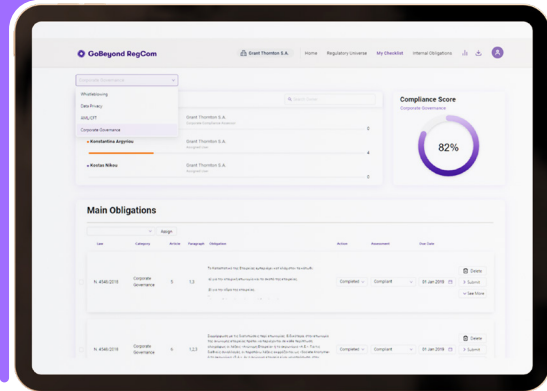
GoBeyond RegCom

Grant Thornton S.A.

Home

Regulatory Universe

My Checklist

Internal Obligations

Corporate Governance

Whistleblowing

Data Privacy

AML/CFT

Corporate Governance

Grant Thornton S.A.

0

Konstantina Argyrou

Grant Thornton S.A.

4

Kostas Nikou

Grant Thornton S.A.

0

Compliance Score

Corporate Governance

82%

Main Obligations

Assign

Law

Category

Article

Paragraph

Obligation

Action

Assessment

Due Date

N. 4548/2018

Corporate Governance

5

1,2

Completed

Compliant

31 Jan 2018

Delete

Submit

See More

N. 4548/2018

Corporate Governance

6

1,2,3

Completed

Compliant

31 Jan 2018

Delete

Submit